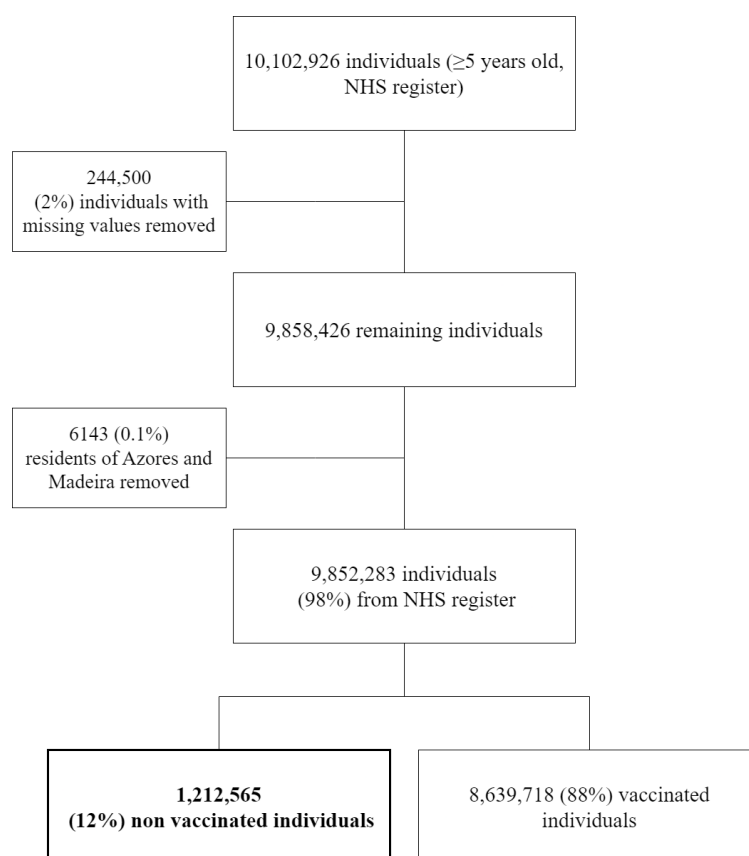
10,102,926 individuals (≥5 years old, NHS register)

244,500 (2%) individuals with missing values removed

9,858,426 remaining individuals

6143 (0.1%) residents of Azores and Madeira removed

9,852,283 individuals (98%) from NHS register

**1,212,565 (12%) non vaccinated individuals**

8,639,718 (88%) vaccinated individuals